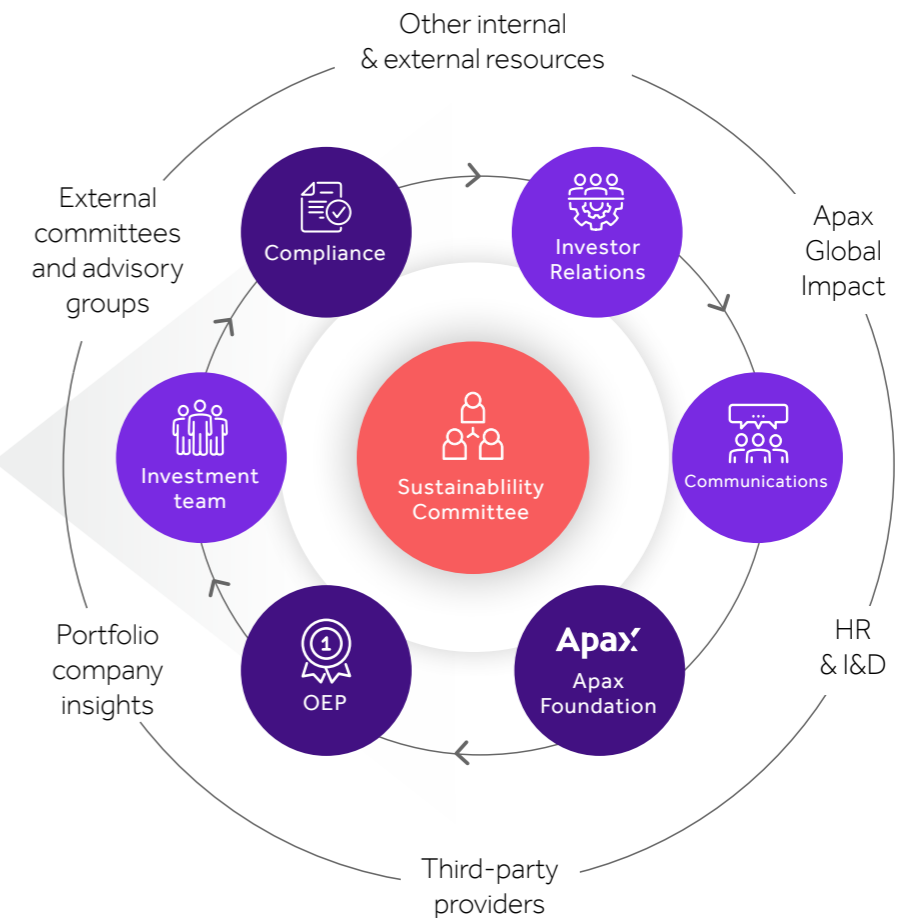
Other internal & external resources

External committees and advisory groups

Apax Global Impact

Compliance

Investor Relations

Investment team

Sustainablility Committee

Communications

Portfolio company insights

1

OEP

Apax

Apax Foundation

HR & I&D

Third-party providers